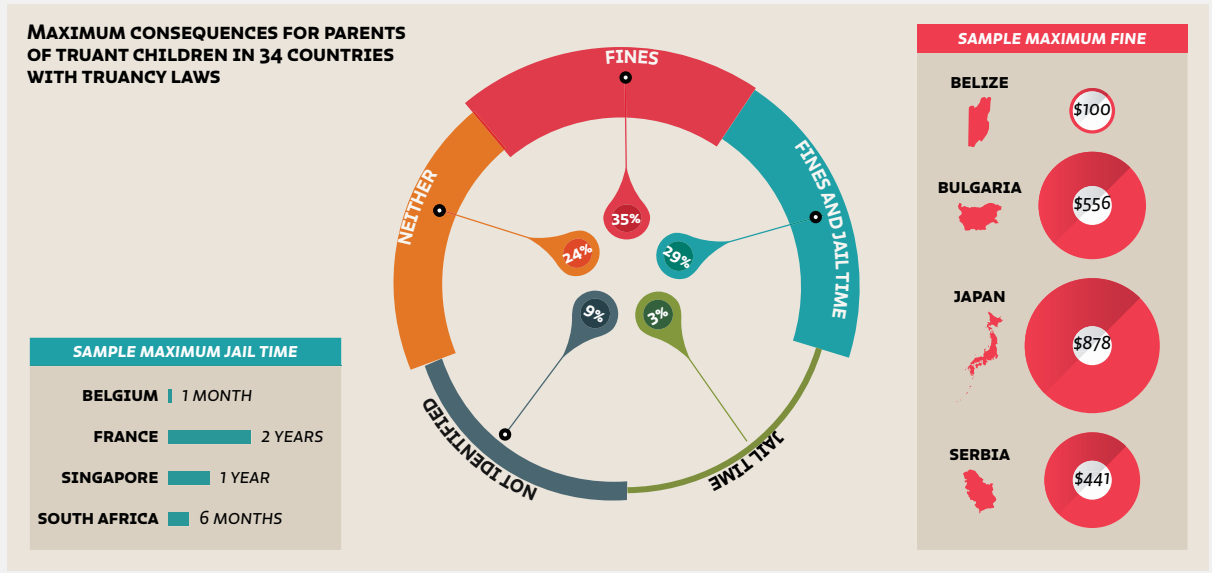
Maximum consequences for parents of truant children in 34 countries with truancy laws

FINES
FINES AND JAIL TIME
JAIL TIME
NOT IDENTIFIED
NEITHER

35%
29%
3%
9%
24%

SAMPLE MAXIMUM JAIL TIME

| | |
|---|---|
| BELGIUM | 1 MONTH |
| FRANCE | 2 YEARS |
| SINGAPORE | 1 YEAR |
| SOUTH AFRICA | 6 MONTHS |

SAMPLE MAXIMUM FINE

| | |
|---|---|
| BELIZE | \$100 |
| BULGARIA | \$556 |
| JAPAN | \$878 |
| SERBIA | \$441 |